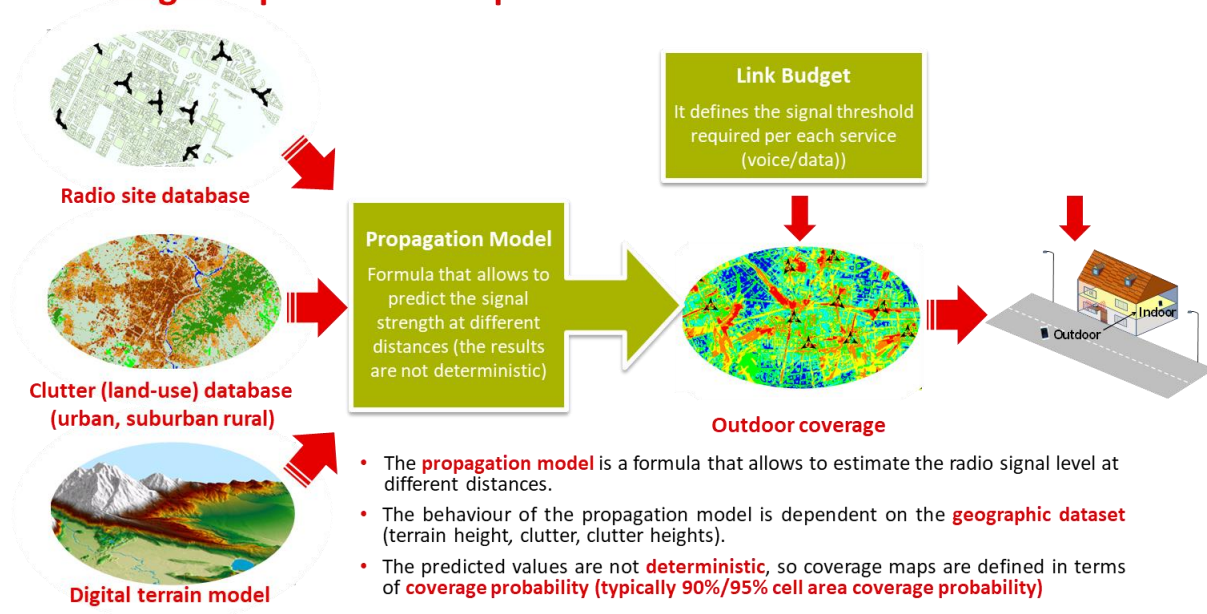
Link Budget

It defines the signal threshold required per each service (voice/data))

Radio site database

Propagation Model

Formula that allows to predict the signal strength at different distances (the results are not deterministic)

Clutter (land-use) database (urban, suburban rural)

Outdoor coverage

Indoor

Outdoor

Digital terrain model

• The propagation model is a formula that allows to estimate the radio signal level at different distances.

• The behaviour of the propagation model is dependent on the geographic dataset (terrain height, clutter, clutter heights).

• The predicted values are not deterministic, so coverage maps are defined in terms of coverage probability (typically 90%/95% cell area coverage probability)